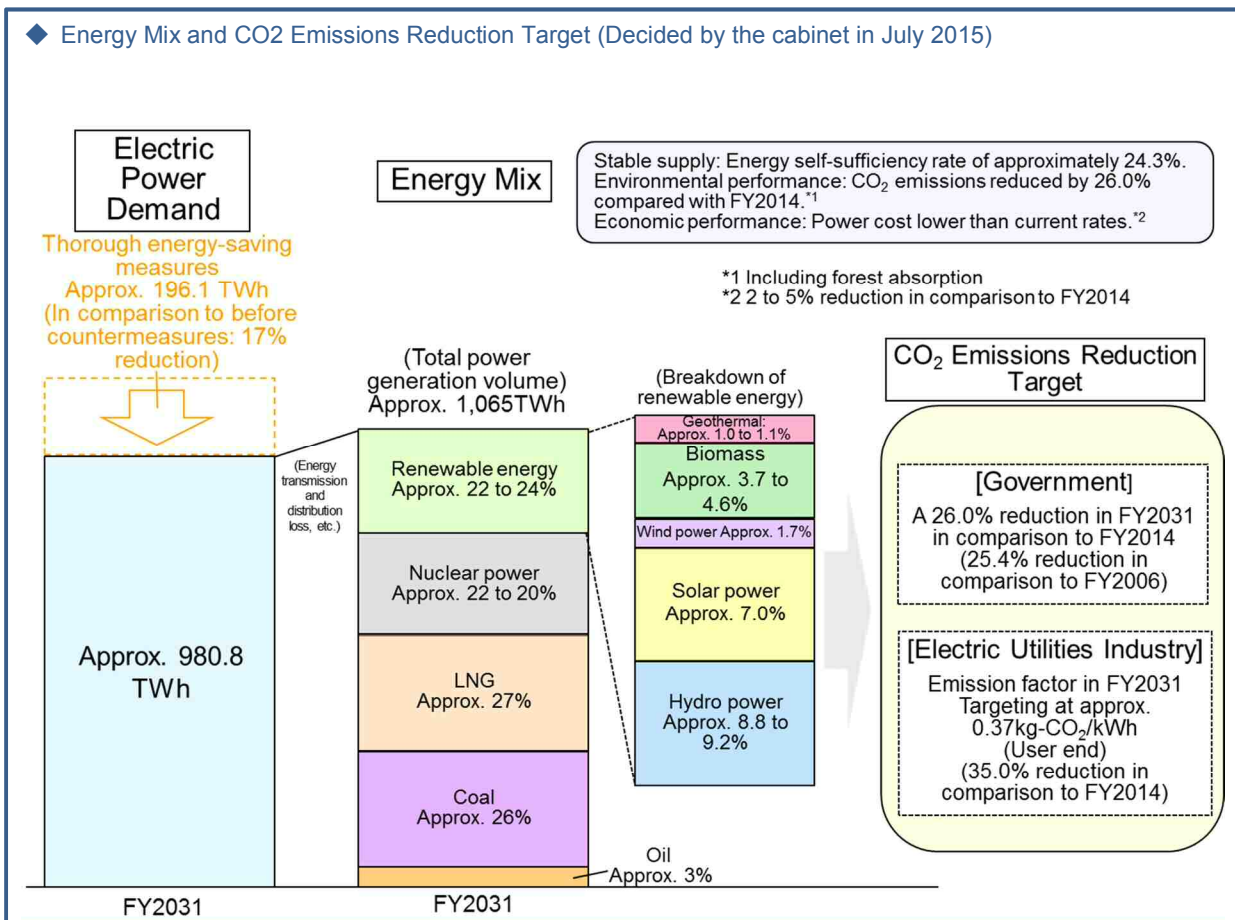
◆ Energy Mix and CO2 Emissions Reduction Target (Decided by the cabinet in July 2015)

Electric Power Demand

Thorough energy-saving measures Approx. 196.1 TWh (In comparison to before countermeasures: 17% reduction)

Approx. 980.8 TWh

FY2031

(Energy transmission and distribution loss, etc.)

Energy Mix

Stable supply: Energy self-sufficiency rate of approximately 24.3%.
Environmental performance: $CO_2$ emissions reduced by 26.0% compared with FY2014.*1
Economic performance: Power cost lower than current rates.*2

*1 Including forest absorption
*2 2 to 5% reduction in comparison to FY2014

(Total power generation volume) Approx. 1,065TWh

Renewable energy Approx. 22 to 24%

Nuclear power Approx. 22 to 20%

LNG Approx. 27%

Coal Approx. 26%

Oil Approx. 3%

FY2031

(Breakdown of renewable energy)

Geothermal: Approx. 1.0 to 1.1%

Biomass Approx. 3.7 to 4.6%

Wind power Approx. 1.7%

Solar power Approx. 7.0%

Hydro power Approx. 8.8 to 9.2%

$CO_2$ Emissions Reduction Target

[Government]
A 26.0% reduction in FY2031 in comparison to FY2014 (25.4% reduction in comparison to FY2006)

[Electric Utilities Industry]
Emission factor in FY2031 Targeting at approx. 0.37kg-$CO_2$/kWh (User end) (35.0% reduction in comparison to FY2014)